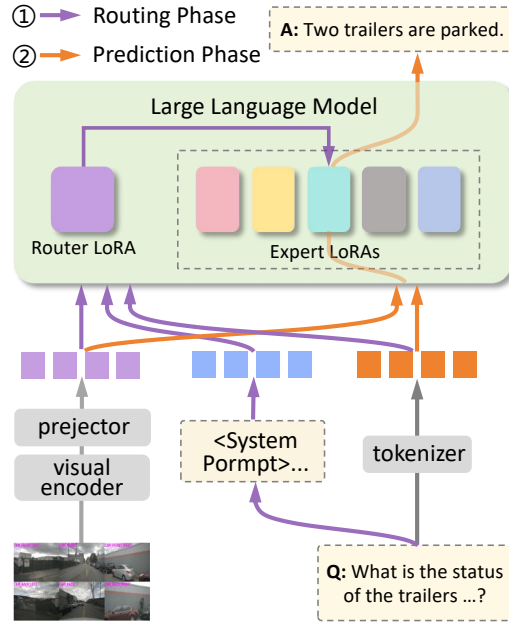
① Routing Phase
② Prediction Phase

A: Two trailers are parked.

Large Language Model

Router LoRA

Expert LoRAs

prejector

visual encoder

<System Pormpt>...

tokenizer

Q: What is the status of the trailers ...?